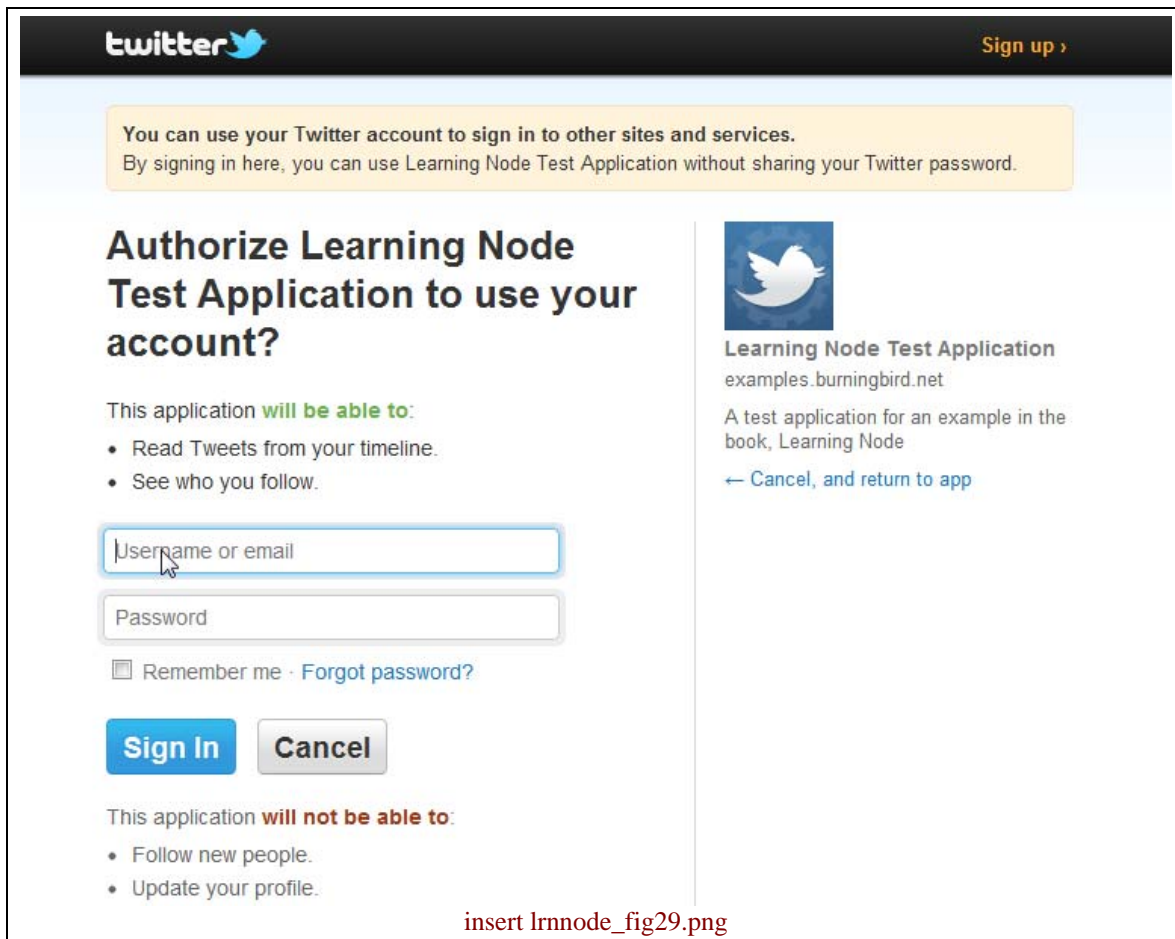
twitter

Sign up ›

You can use your Twitter account to sign in to other sites and services.
By signing in here, you can use Learning Node Test Application without sharing your Twitter password.

Authorize Learning Node Test Application to use your account?

This application will be able to:

- Read Tweets from your timeline.
- See who you follow.

Username or email

Password

Remember me · Forgot password?

Sign In

Cancel

This application will not be able to:

- Follow new people.
- Update your profile.

Learning Node Test Application

examples.burningbird.net

A test application for an example in the book, Learning Node

← Cancel, and return to app

insert lrnnode_fig29.png